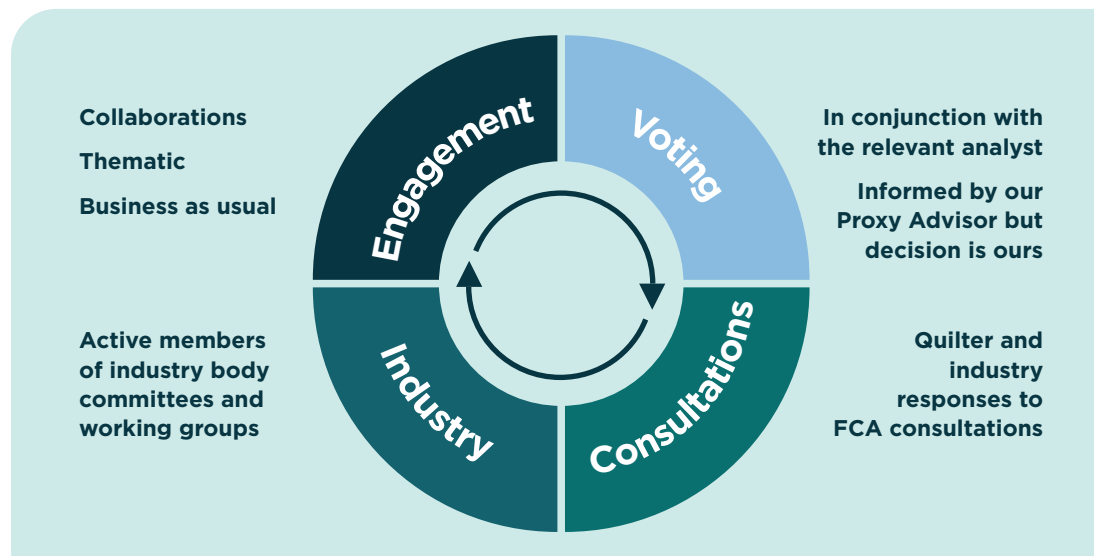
Collaborations

Thematic

Business as usual

Engagement

Voting

In conjunction with the relevant analyst

Informed by our Proxy Advisor but decision is ours

Active members of industry body committees and working groups

Industry

Consultations

Quilter and industry responses to FCA consultations